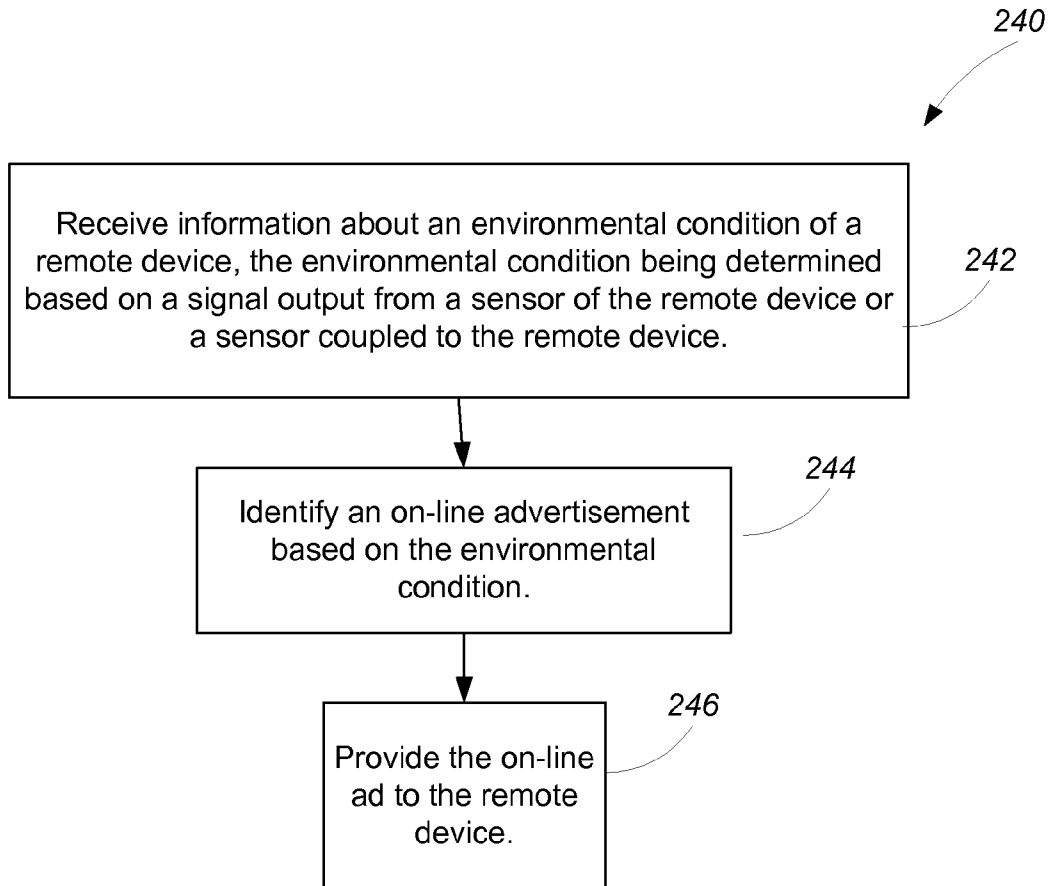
240

Receive information about an environmental condition of a remote device, the environmental condition being determined based on a signal output from a sensor of the remote device or a sensor coupled to the remote device.

242

244

Identify an on-line advertisement based on the environmental condition.

246

Provide the on-line ad to the remote device.